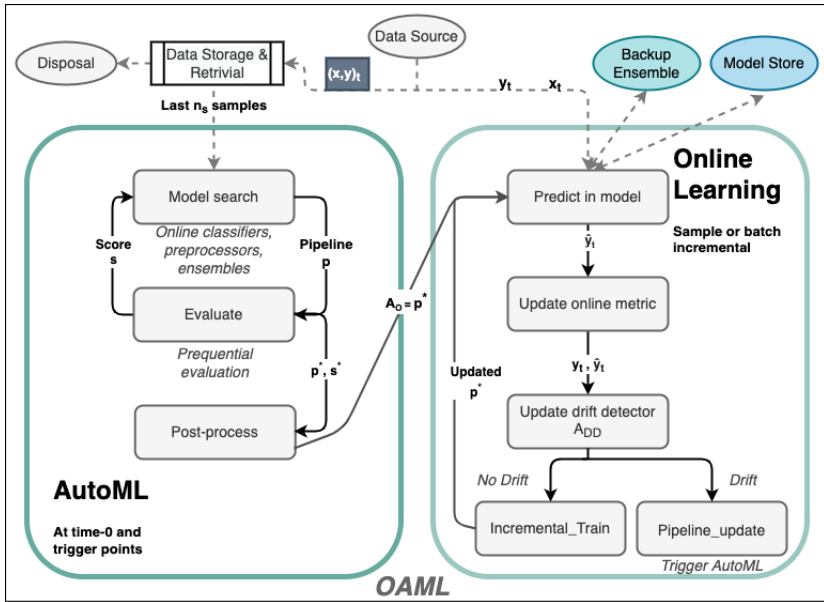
Disposal

Data Storage & Retrivial

Data Source

$(x,y)_t$

$y_t$

$x_t$

Backup Ensemble

Model Store

Last $n_s$ samples

Model search

Online classifiers, preprocessors, ensembles

Score s

Pipeline p

Evaluate

Prequential evaluation

$p^*, s^*$

Post-process

AutoML

At time-0 and trigger points

$A_O = p^*$

Online Learning

Sample or batch incremental

Predict in model

$\hat{y}_t$

Update online metric

$y_t, \hat{y}_t$

Updated $p^*$

Update drift detector $A_{DD}$

No Drift

Drift

Incremental_Train

Pipeline_update

Trigger AutoML

OAML